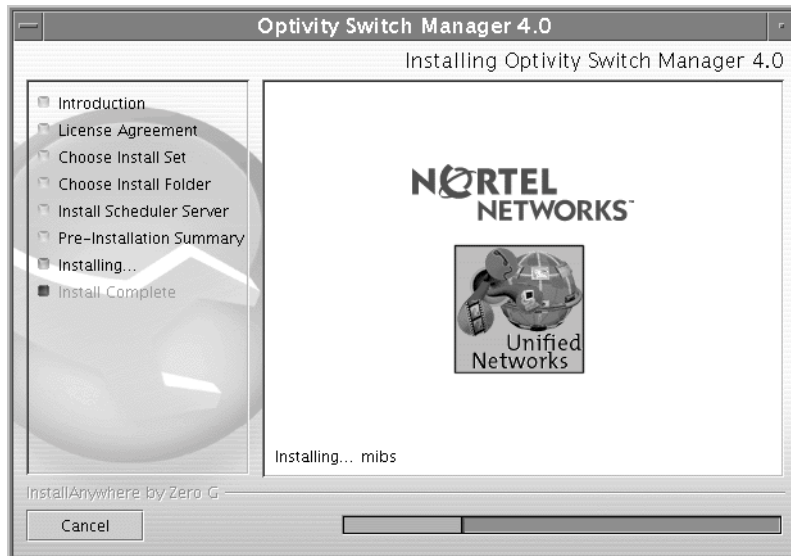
Optivity Switch Manager 4.0

Installing Optivity Switch Manager 4.0

Introduction
License Agreement
Choose Install Set
Choose Install Folder
Install Scheduler Server
Pre-Installation Summary
Installing...
Install Complete

NORTEL NETWORKS™

Unified Networks

Installing... mibs

InstallAnywhere by Zero G

Cancel